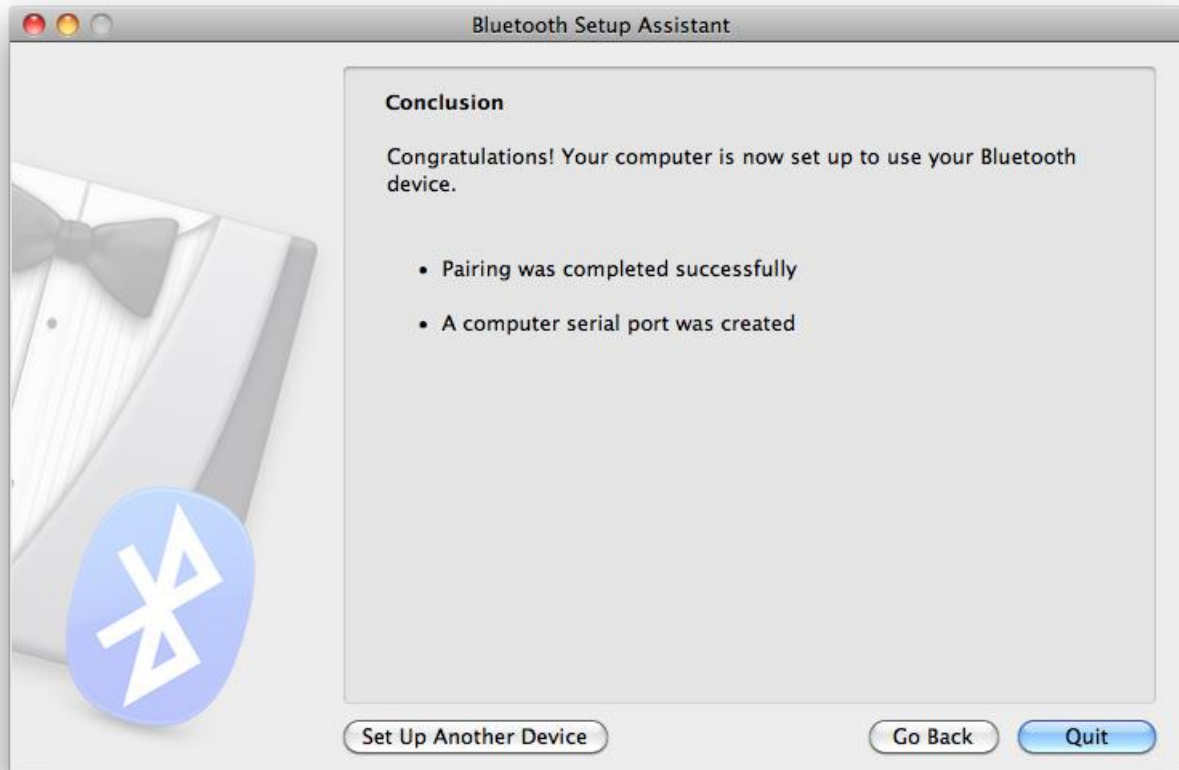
Bluetooth Setup Assistant

Conclusion

Congratulations! Your computer is now set up to use your Bluetooth device.

• Pairing was completed successfully

• A computer serial port was created

Set Up Another Device

Go Back

Quit